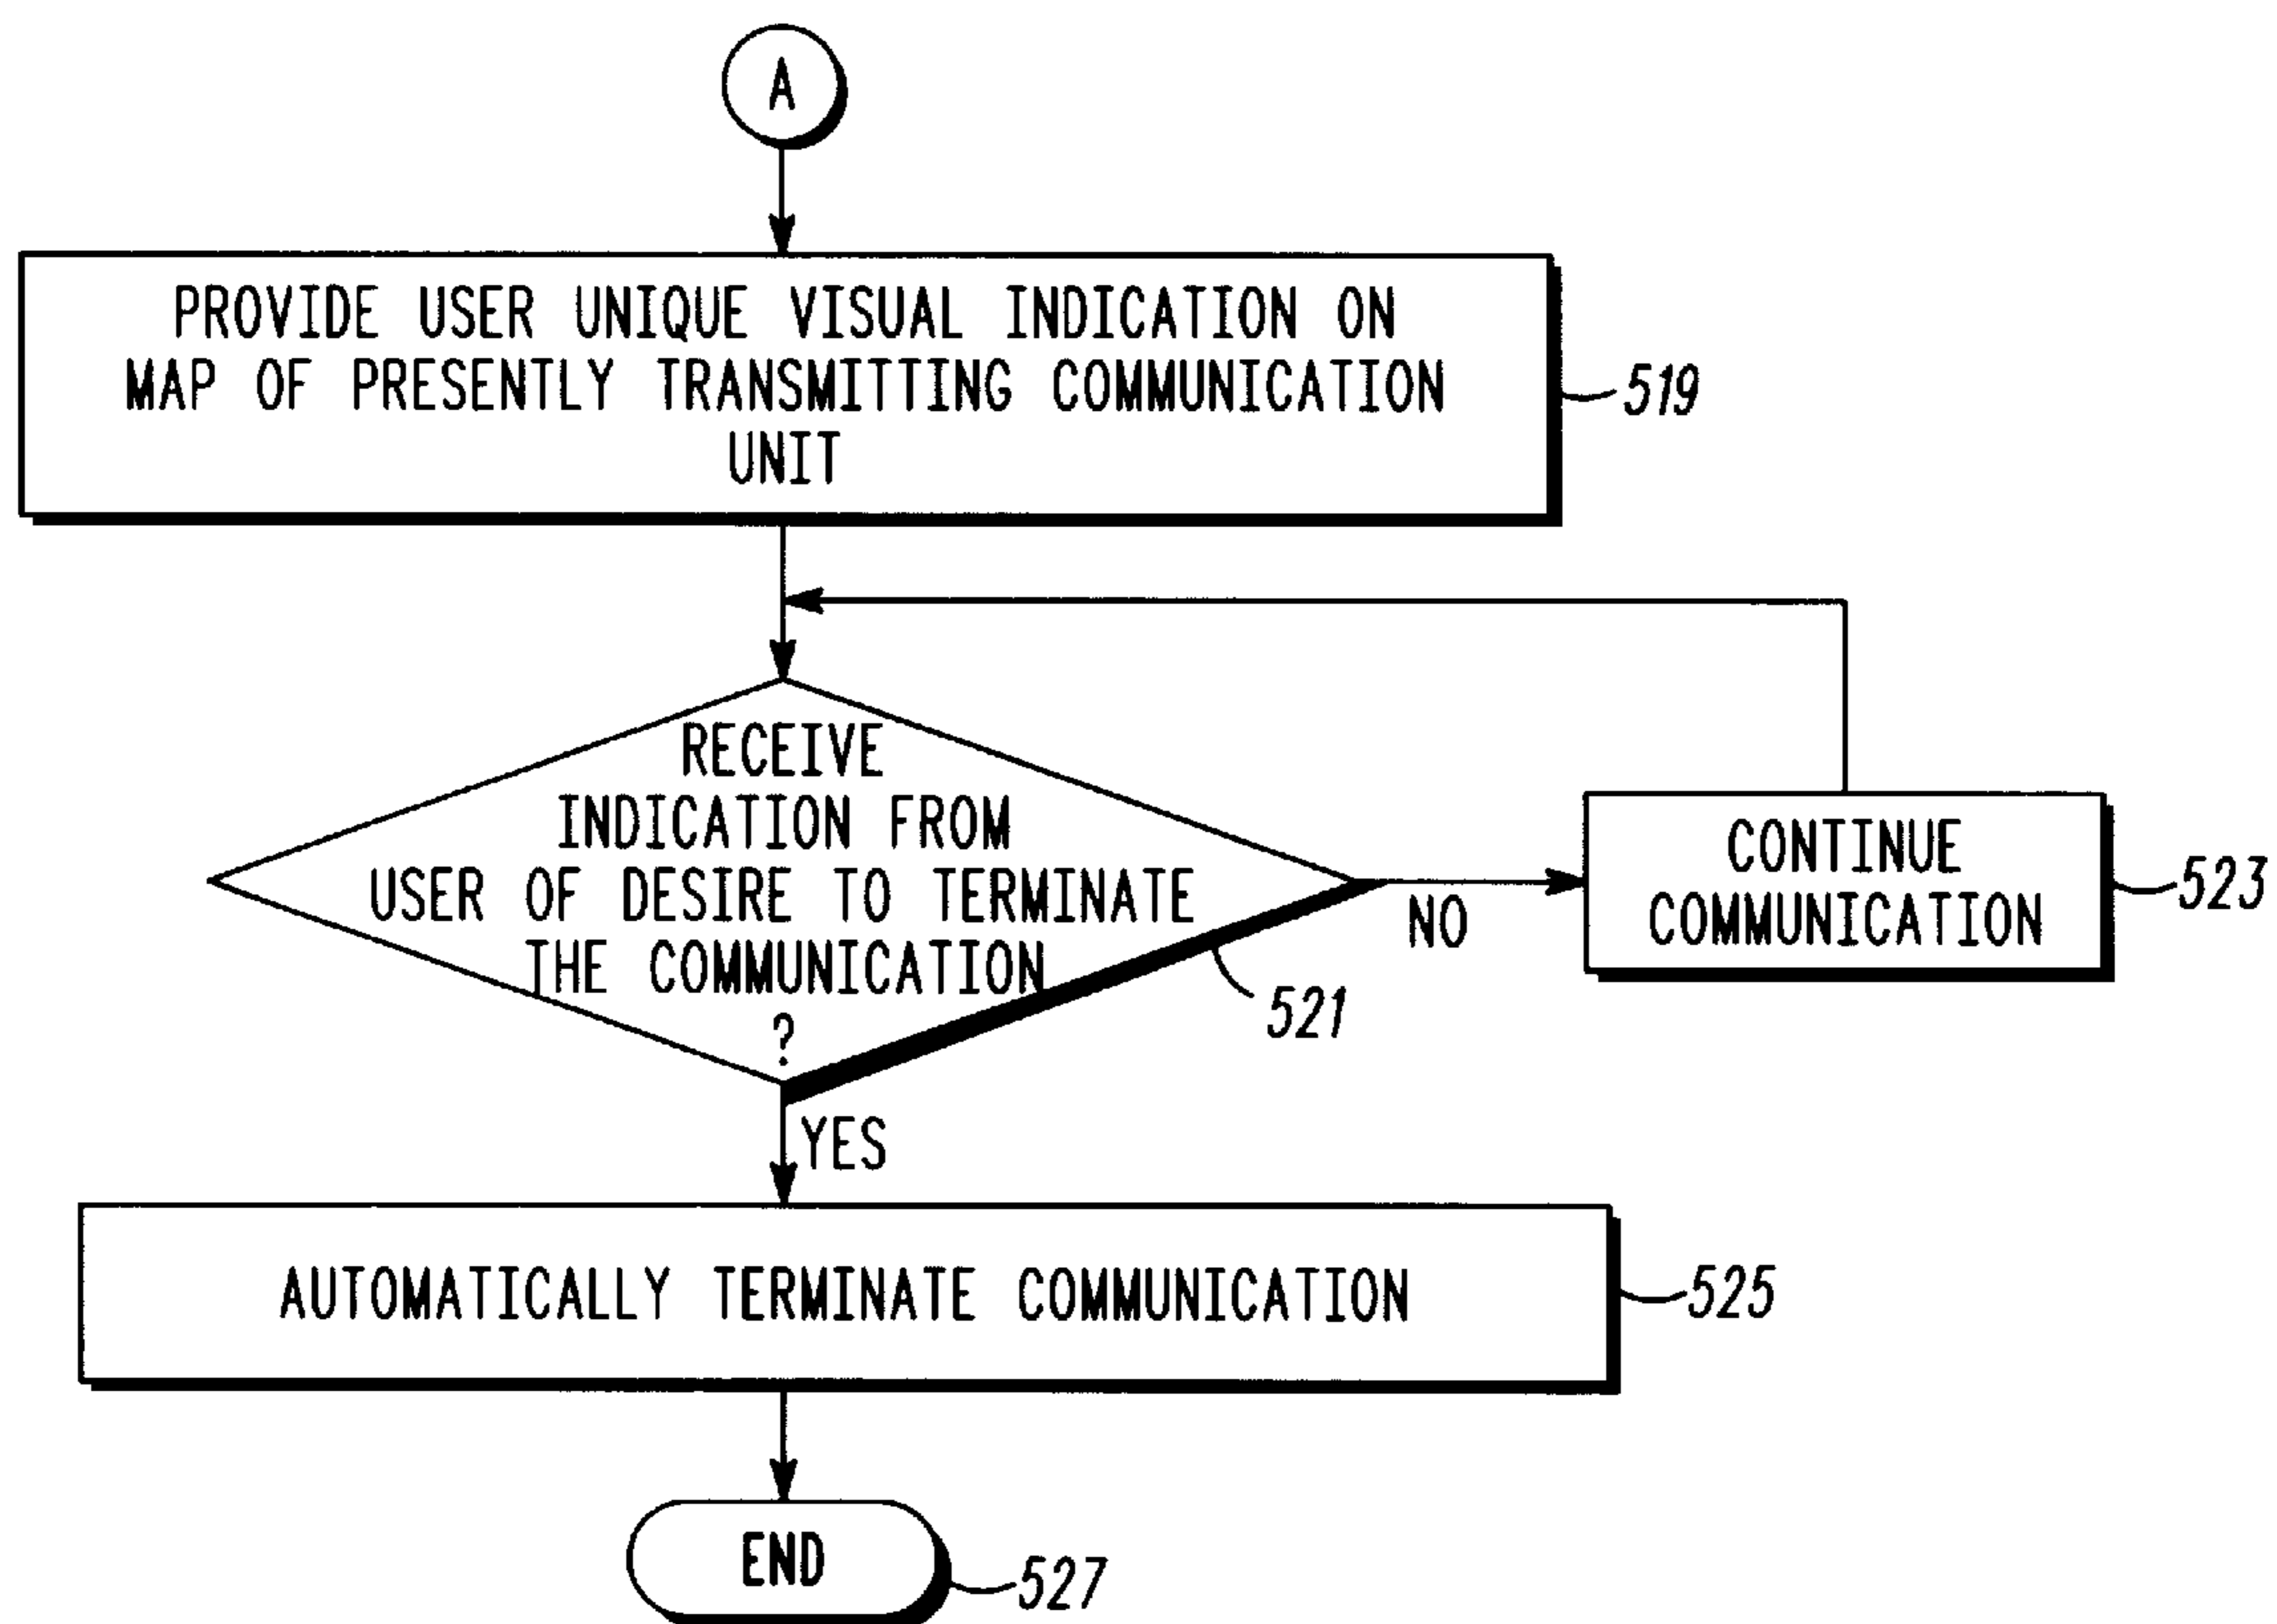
A

PROVIDE USER UNIQUE VISUAL INDICATION ON MAP OF PRESENTLY TRANSMITTING COMMUNICATION UNIT

519

RECEIVE INDICATION FROM USER OF DESIRE TO TERMINATE THE COMMUNICATION ?

521

NO

CONTINUE COMMUNICATION

523

YES

AUTOMATICALLY TERMINATE COMMUNICATION

525

END

527